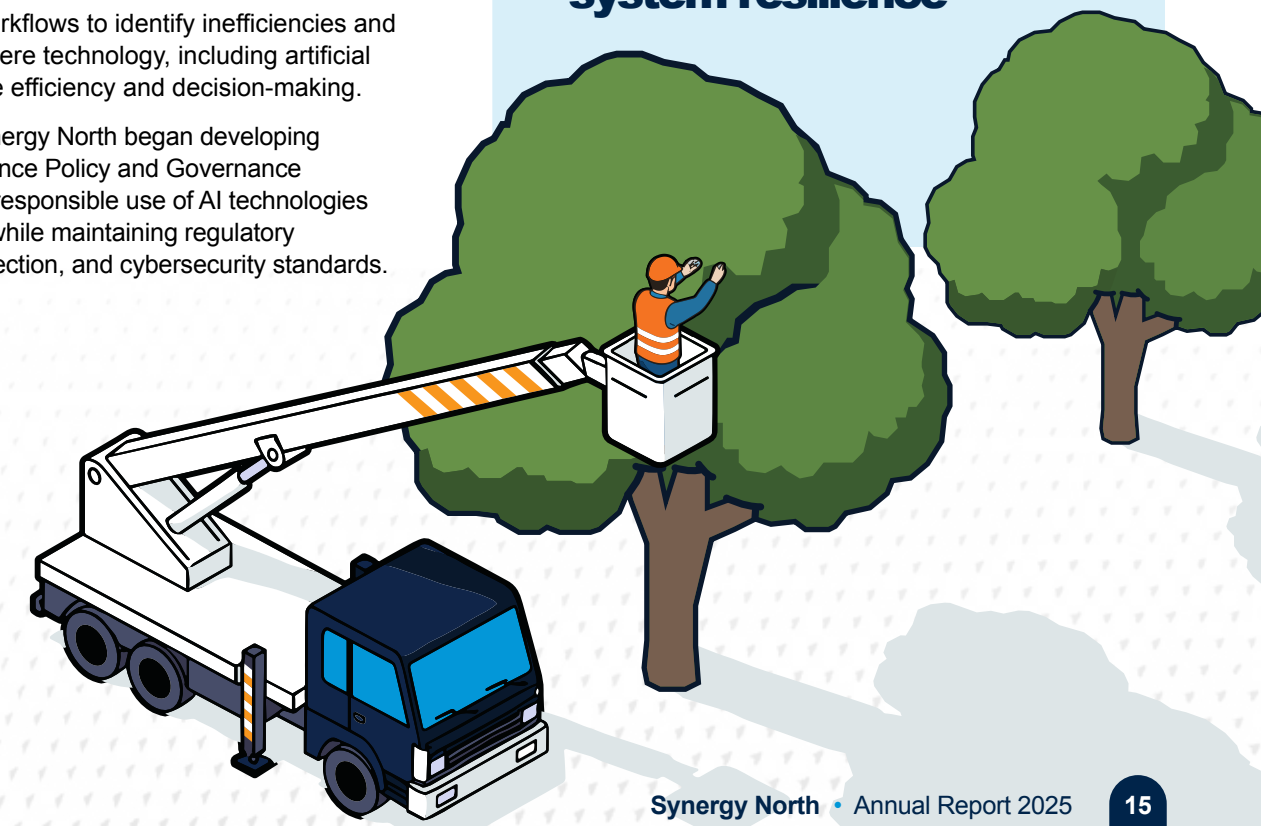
rkflows to identify inefficiencies and ere technology, including artificial e efficiency and decision-making.

ergy North began developing nce Policy and Governance esponsible use of AI technologies while maintaining regulatory ection, and cybersecurity standards.

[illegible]

Synergy North • Annual Report 2025 15